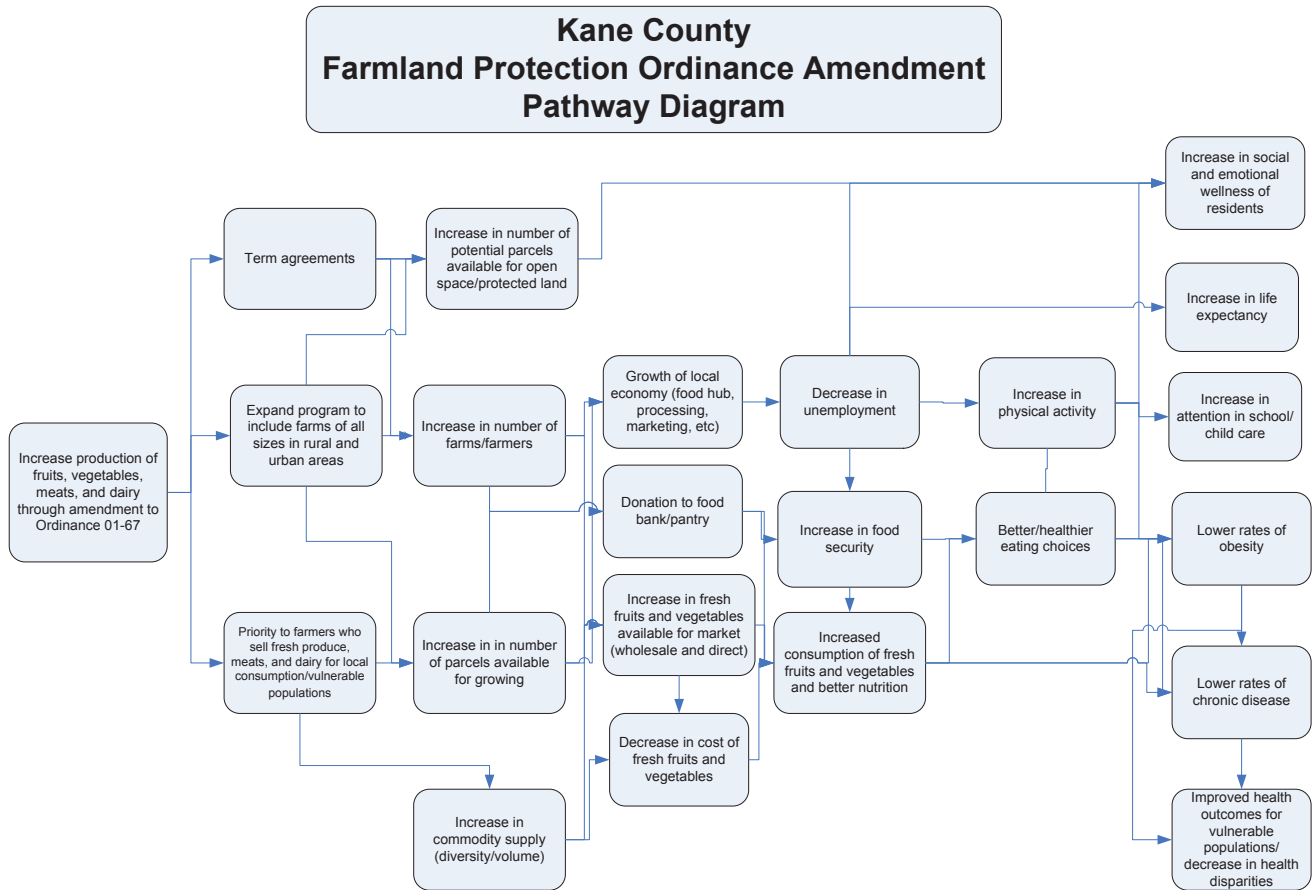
Kane County
Farmland Protection Ordinance Amendment
Pathway Diagram

Increase production of fruits, vegetables, meats, and dairy through amendment to Ordinance 01-67

Term agreements

Expand program to include farms of all sizes in rural and urban areas

Priority to farmers who sell fresh produce, meats, and dairy for local consumption/vulnerable populations

Increase in number of potential parcels available for open space/protected land

Increase in number of farms/farmers

Increase in in number of parcels available for growing

Increase in commodity supply (diversity/volume)

Growth of local economy (food hub, processing, marketing, etc)

Donation to food bank/pantry

Increase in fresh fruits and vegetables available for market (wholesale and direct)

Decrease in cost of fresh fruits and vegetables

Decrease in unemployment

Increase in food security

Increased consumption of fresh fruits and vegetables and better nutrition

Increase in physical activity

Better/healthier eating choices

Increase in social and emotional wellness of residents

Increase in life expectancy

Increase in attention in school/ child care

Lower rates of obesity

Lower rates of chronic disease

Improved health outcomes for vulnerable populations/ decrease in health disparities